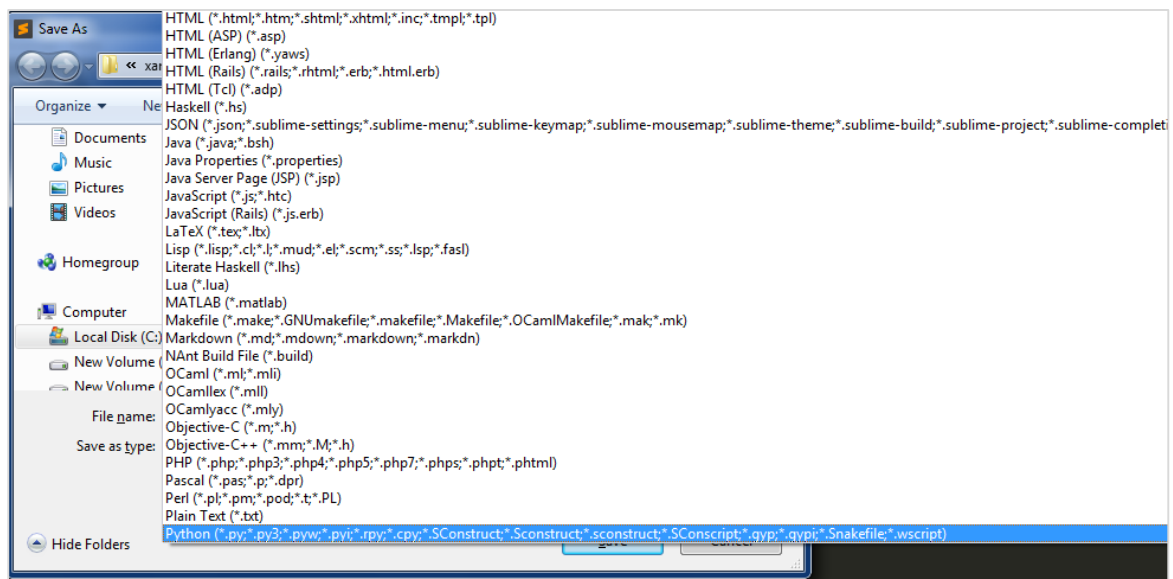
Save As

« xan

Organize ▾ Ne

Documents
Music
Pictures
Videos

Homegroup

Computer
Local Disk (C:)
New Volume (
New Volume (

File name:
Save as type:

Hide Folders

HTML (*.html;*.htm;*.shtml;*.xhtml;*.inc;*.tmpl;*.tpl)
HTML (ASP) (*.asp)
HTML (Erlang) (*.yaws)
HTML (Rails) (*.rails;*.rhtml;*.erb;*.html.erb)
HTML (Tcl) (*.adp)
Haskell (*.hs)
JSON (*.json;*.sublime-settings;*.sublime-menu;*.sublime-keymap;*.sublime-mousemap;*.sublime-theme;*.sublime-build;*.sublime-project;*.sublime-completi
Java (*.java;*.bsh)
Java Properties (*.properties)
Java Server Page (JSP) (*.jsp)
JavaScript (*.js;*.htc)
JavaScript (Rails) (*.js.erb)
LaTeX (*.tex;*.ltx)
Lisp (*.lisp;*.cl;*.l;*.mud;*.el;*.scm;*.ss;*.lsp;*.fasl)
Literate Haskell (*.lhs)
Lua (*.lua)
MATLAB (*.matlab)
Makefile (*.make;*.GNUmakefile;*.makefile;*.Makefile;*.OCamlMakefile;*.mak;*.mk)
Markdown (*.md;*.mdown;*.markdown;*.markdn)
NAnt Build File (*.build)
OCaml (*.ml;*.mli)
OCamllex (*.mll)
OCamlyacc (*.mly)
Objective-C (*.m;*.h)
Objective-C++ (*.mm;*.M;*.h)
PHP (*.php;*.php3;*.php4;*.php5;*.php7;*.phps;*.phpt;*.phtml)
Pascal (*.pas;*.p;*.dpr)
Perl (*.pl;*.pm;*.pod;*.t;*.PL)
Plain Text (*.txt)
Python (*.py;*.py3;*.pyw;*.pyi;*.rpy;*.cpy;*.SConstruct;*.Sconstruct;*.sconstruct;*.SConscript;*.gyp;*.gypi;*.Snakefile;*.wscript)